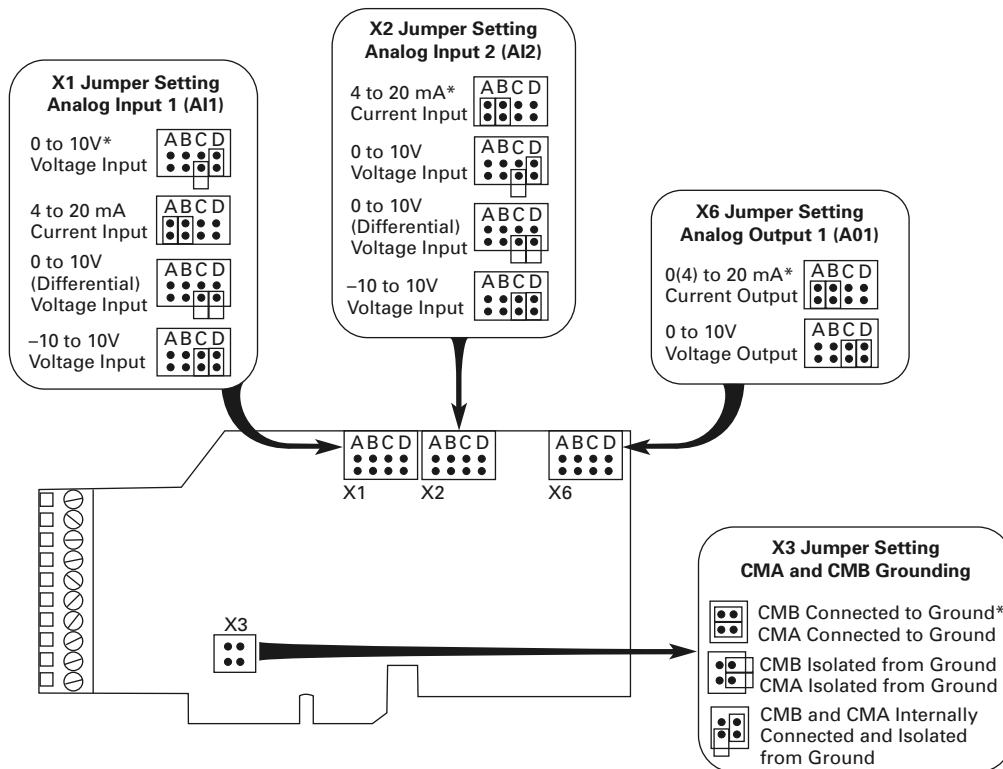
X1 Jumper Setting
Analog Input 1 (AI1)

0 to 10V*
Voltage Input
ABCD

4 to 20 mA
Current Input
ABCD

0 to 10V
(Differential)
Voltage Input
ABCD

–10 to 10V
Voltage Input
ABCD

X2 Jumper Setting
Analog Input 2 (AI2)

4 to 20 mA*
Current Input
ABCD

0 to 10V
Voltage Input
ABCD

0 to 10V
(Differential)
Voltage Input
ABCD

–10 to 10V
Voltage Input
ABCD

X6 Jumper Setting
Analog Output 1 (A01)

0(4) to 20 mA*
Current Output
ABCD

0 to 10V
Voltage Output
ABCD

ABCD
X1
ABCD
X2
ABCD
X6

X3

X3 Jumper Setting
CMA and CMB Grounding

CMB Connected to Ground*
CMA Connected to Ground

CMB Isolated from Ground
CMA Isolated from Ground

CMB and CMA Internally
Connected and Isolated
from Ground